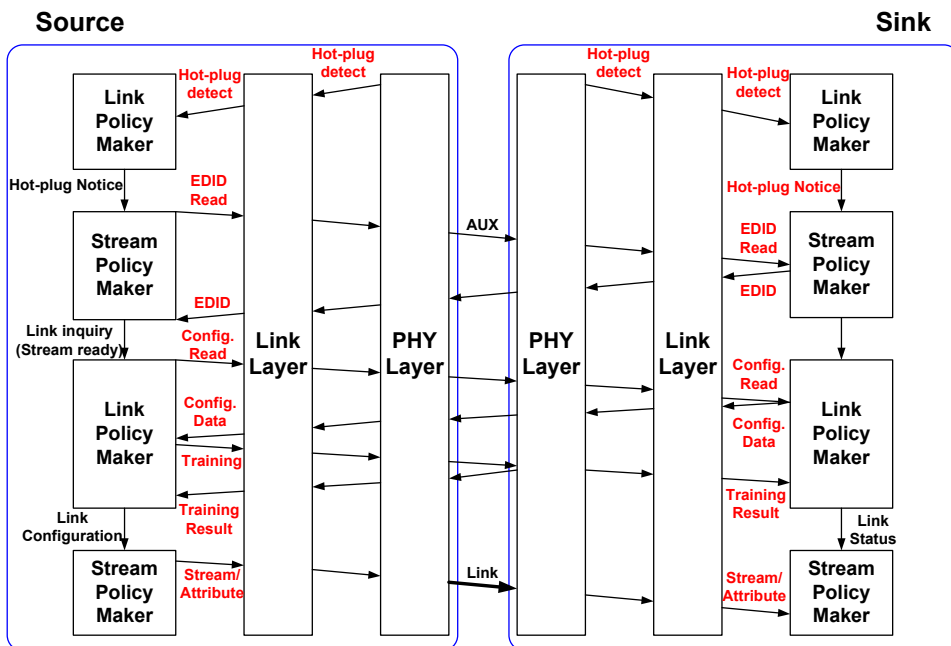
Source

Sink

Hot-plug detect

Hot-plug detect

Link Policy Maker

Hot-plug Notice

EDID Read

Stream Policy Maker

EDID

Link inquiry (Stream ready)

Config. Read

Link Policy Maker

Config. Data

Training

Training Result

Link Configuration

Stream Policy Maker

Stream/ Attribute

Link Layer

PHY Layer

AUX

Link

PHY Layer

Link Layer

Hot-plug detect

Link Policy Maker

Hot-plug Notice

EDID Read

Stream Policy Maker

EDID

Config. Read

Link Policy Maker

Config. Data

Training Result

Link Status

Stream/ Attribute

Stream Policy Maker